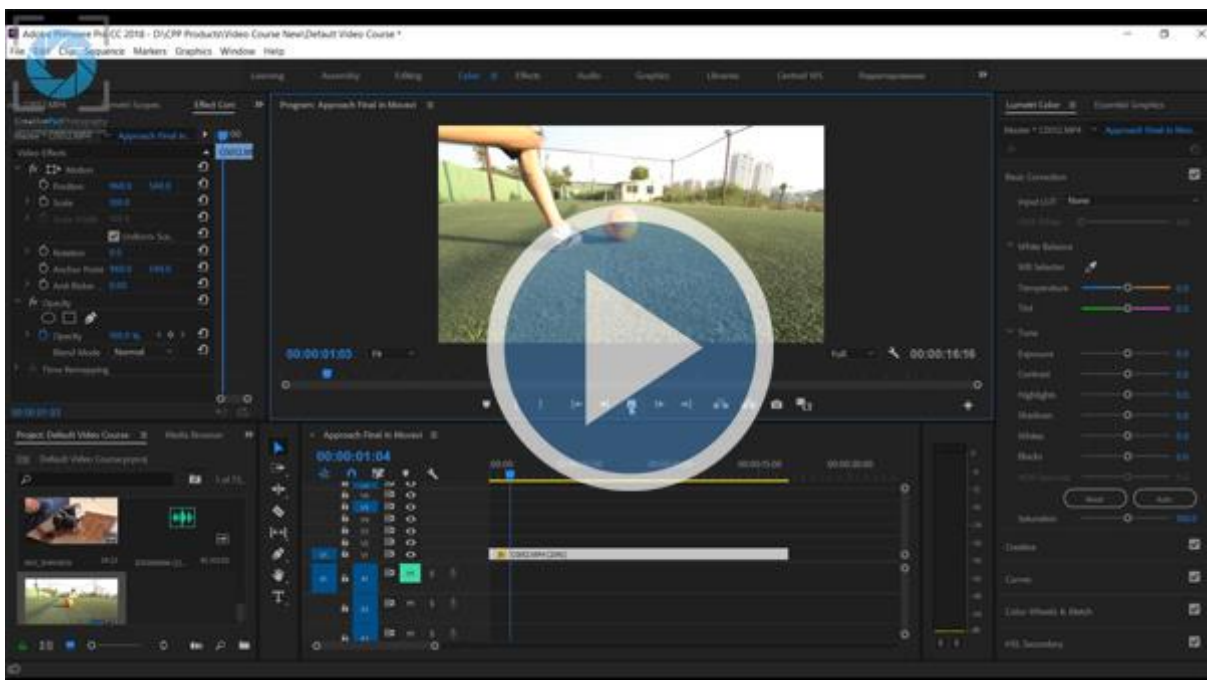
Adobe Premiere Pro CC 2018 - D:\CPP Products\Video Course New\Default Video Course *

File Edit Clip Sequence Markers Graphics Window Help

Learning Assembly Editing Color Effects Audio Graphics Libraries Contrast VFX Papparapaaaaa

Effect Controls

Video Effects

Motion

Position

Scale

Uniform Scale

Rotation

Anchor Point

Opacity

Blend Mode Normal

Time Remapping

Program: Approach Final in Movavi

00:00:01:03 Fit

Full 00:00:16:16

Project: Default Video Course Media Browser

Approach Final in Movavi

00:00:01:04

Lumetri Color Essential Graphics

Basic Correction

Input LUT None

White Balance

WB Selector

Temperature

Tint

Tone

Exposure

Contrast

Highlights

Shadows

Whites

Blacks

Reset Auto

Saturation

Creative

Curves

Color Wheels & Match

HSL Secondary